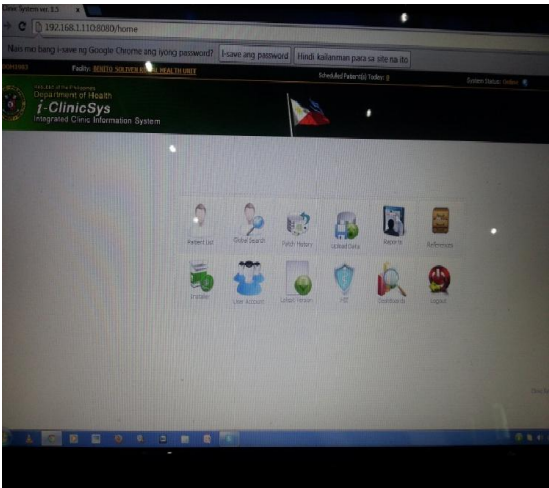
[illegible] System ver. 1.5

192.168.1.110:8080/home

Nais mo bang i-save ng Google Chrome ang iyong password? I-save ang password Hindi kailanman para sa site na ito

Facility: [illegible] HEALTH UNIT

Scheduled Patient(s) Today: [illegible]

System Status: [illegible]

Republic of the Philippines
Department of Health
i-ClinicSys
Integrated Clinic Information System

Patient List
Global Search
Patch History
Upload Data
Reports
References
Installer
User Account
Latest Version
FDI
Dashboards
Logout